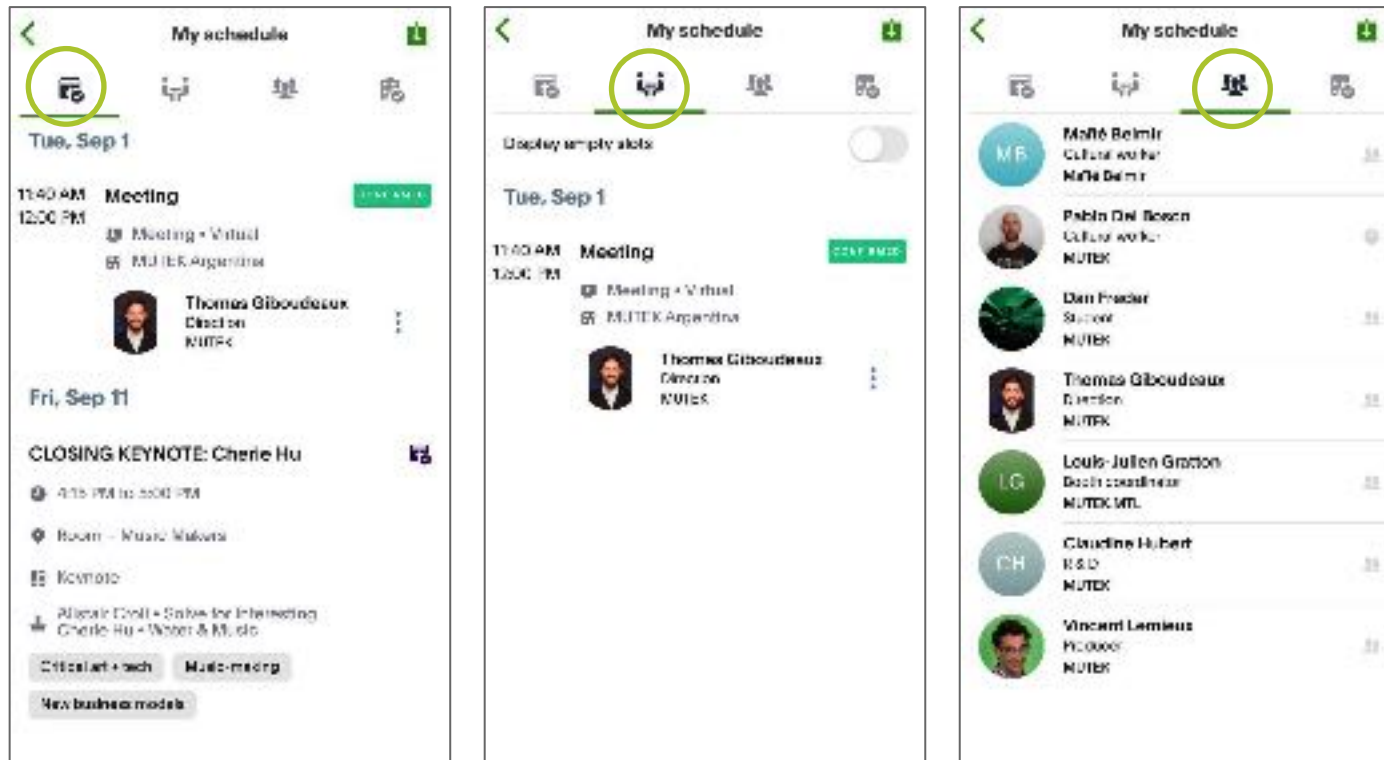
My schedule

Tue, Sep 1

11:40 AM
12:00 PM
Meeting
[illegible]
Meeting • Virtual
MUTEK Argentina

Thomas Giboudeaux
Direction
MUTEK

Fri, Sep 11

CLOSING KEYNOTE: Cherie Hu

4:15 PM to 5:00 PM

Room – Music Makers

Keynote

Alistair Croll • Solve for Interesting
Cherie Hu • Water & Music

Critical art + tech
Music-making
New business models

My schedule

Display empty slots

Tue, Sep 1

11:40 AM
12:00 PM
Meeting
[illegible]
Meeting • Virtual
MUTEK Argentina

Thomas Giboudeaux
Direction
MUTEK

My schedule

MB
Mafté Belmir
Cultural worker
Mafté Belmir

Pablo Del Bosco
Cultural worker
MUTEK

Dan Frader
Student
MUTEK

Thomas Giboudeaux
Direction
MUTEK

LG
Louis-Julien Gratton
Booth coordinator
MUTEK MTL

CH
Claudine Hubert
R&D
MUTEK

Vincent Lemieux
Producer
MUTEK